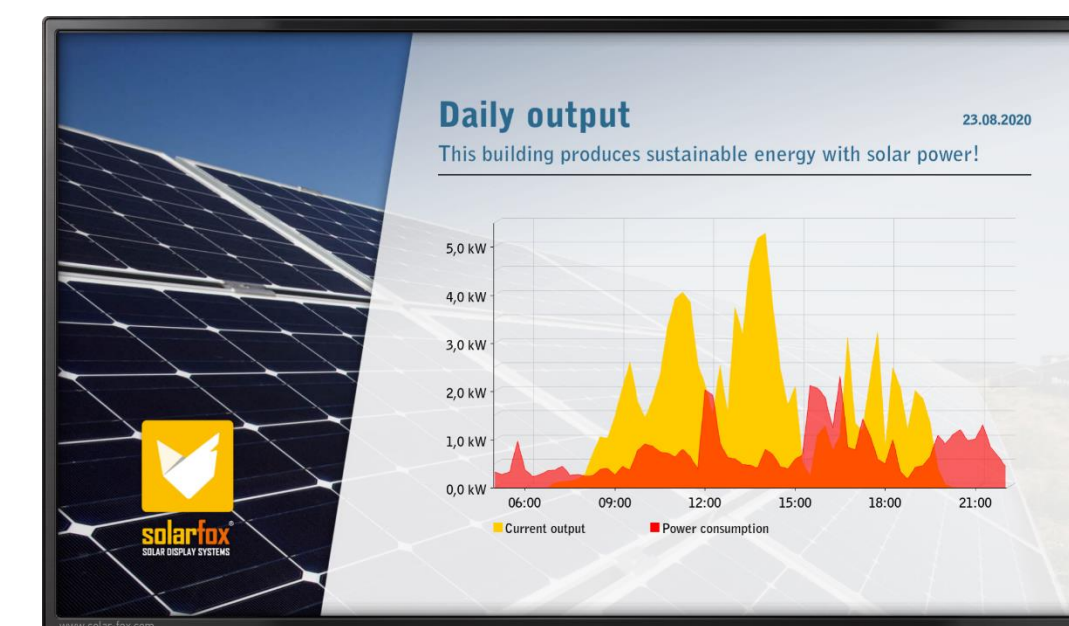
solarfox®
SOLAR DISPLAY SYSTEMS

Daily output

23.08.2020

This building produces sustainable energy with solar power!

5,0 kW
4,0 kW
3,0 kW
2,0 kW
1,0 kW
0,0 kW
06:00
09:00
12:00
15:00
18:00
21:00

Current output
Power consumption

www.solar-fox.com